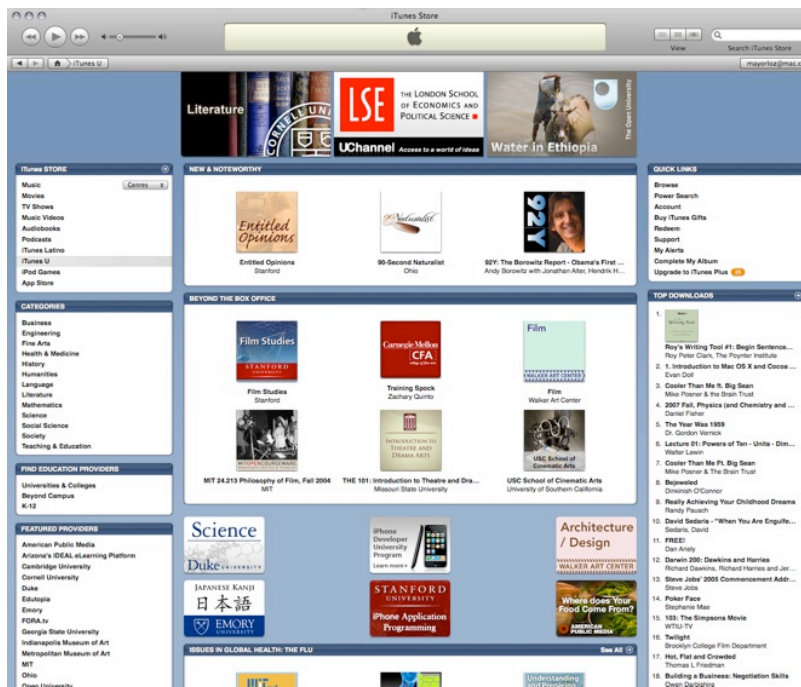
iTunes Store

View

Search iTunes Store

iTunes U

mayorloz@mac.c

Literature

CORNELL UNI

LSE

THE LONDON SCHOOL OF ECONOMICS AND POLITICAL SCIENCE

UChannel Access to a world of ideas

Water in Ethiopia

The Open University

iTUNES STORE

Music

Genres

Movies

TV Shows

Music Videos

Audiobooks

Podcasts

iTunes Latino

iTunes U

iPod Games

App Store

CATEGORIES

Business

Engineering

Fine Arts

Health & Medicine

History

Humanities

Language

Literature

Mathematics

Science

Social Science

Society

Teaching & Education

FIND EDUCATION PROVIDERS

Universities & Colleges

Beyond Campus

K-12

FEATURED PROVIDERS

American Public Media

Arizona's IDEAL eLearning Platform

Cambridge University

Cornell University

Duke

Edutopia

Emory

FORA.tv

Georgia State University

Indianapolis Museum of Art

Metropolitan Museum of Art

MIT

Ohio

Open University

NEW & NOTEWORTHY

Entitled Opinions

Entitled Opinions
Stanford

90-Second Naturalist
Ohio

92Y

92Y: The Borowitz Report - Obama's First ...
Andy Borowitz with Jonathan Alter, Hendrik H...

BEYOND THE BOX OFFICE

Film Studies

STANFORD UNIVERSITY

Film Studies
Stanford

Carnegie Mellon CFA

Training Spock
Zachary Quinto

Film

WALKER ART CENTER

Film
Walker Art Center

MIT OPENCOURSEWARE

MIT 24.213 Philosophy of Film, Fall 2004
MIT

INTRODUCTION TO THEATRE AND DRAMA ARTS

THE 101: Introduction to Theatre and Dra...
Missouri State University

USC School of Cinematic Arts

USC School of Cinematic Arts
University of Southern California

Science

Duke UNIVERSITY

iPhone Developer University Program

Learn more

Architecture / Design

WALKER ART CENTER

JAPANESE KANJI

日本語

EMORY UNIVERSITY

STANFORD UNIVERSITY

iPhone Application Programming

Where does Your Food Come From?

AMERICAN PUBLIC MEDIA

ISSUES IN GLOBAL HEALTH: THE FLU

See All

Understanding and Preparing

QUICK LINKS

Browse

Power Search

Account

Buy iTunes Gifts

Redeem

Support

My Alerts

Complete My Album

Upgrade to iTunes Plus

TOP DOWNLOADS

1. Roy's Writing Tool #1: Begin Sentence...
Roy Peter Clark, The Poynter Institute

2. 1. Introduction to Mac OS X and Cocoa ...
Evan Doll

3. 2007 Fall, Physics (and Chemistry and ...
Daniel Fisher

4. The Year Was 1959
Dr. Gordon Vernick

5. Lecture 01: Powers of Ten - Units - Dim...
Walter Lewin

6. Cooler Than Me Ft. Big Sean
Mike Posner & the Brain Trust

7. Cooler Than Me Ft. Big Sean
Mike Posner & The Brain Trust

8. Bejeweled
Dinkinish O'Connor

9. Really Achieving Your Childhood Dreams
Randy Pausch

10. David Sedaris - "When You Are Engulfe...
Sedaris, David

11. FREE!
Dan Ariely

12. Darwin 200: Dawkins and Harries
Richard Dawkins, Richard Harries and Jer...

13. Steve Jobs' 2005 Commencement Addr...
Steve Jobs

14. Poker Face
Stephanie Mao

15. 103: The Simpsons Movie
WTIU-TV

16. Twilight
Brooklyn College Film Department

17. Hot, Flat and Crowded
Thomas L Friedman

18. Building a Business: Negotiation Skills
Owen Darbishire